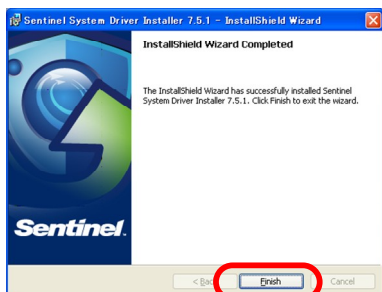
Sentinel System Driver Installer 7.5.1 - InstallShield Wizard

InstallShield Wizard Completed

The InstallShield Wizard has successfully installed Sentinel System Driver Installer 7.5.1. Click Finish to exit the wizard.

Sentinel.

< Bac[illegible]

Finish

Cancel